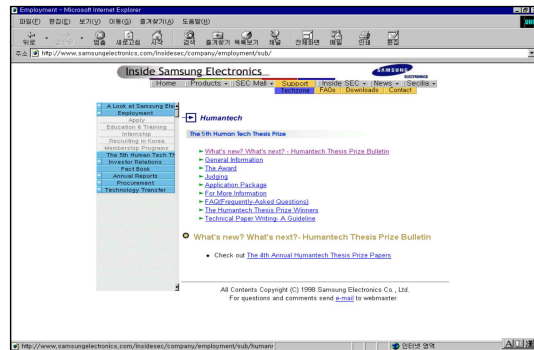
Employment - Microsoft Internet Explorer

파일(F) 편집(E) 보기(V) 이동(G) 즐겨찾기(A) 도움말(H)

뒤로 앞으로 중지 새로고침 시작 검색 즐겨찾기 목록보기 채널 전체화면 메일 인쇄 편집

주소 http://www.samsungelectronics.com/insidesec/company/employment/sub/

Inside Samsung Electronics

SAMSUNG ELECTRONICS

Home | Products | SEC Mall | Support | Inside SEC | News | Secilia

Techzone | FAQs | Downloads | Contact

A Look at Samsung Ele
Employment
Apply
Education & Training
Internship
Recruiting in Korea
Membership Programs
The 5th Human Tech Th
Investor Relations
Fact Book
Annual Reports
Procurement
Technology Transfer

Humantech

The 5th Human Tech Thesis Prize

What's new? What's next? - Humantech Thesis Prize Bulletin
General Information
The Award
Judging
Application Package
For More Information
FAQ(Frequently-Asked Questions)
The Humantech Thesis Prize Winners
Technical Paper Writing- A Guideline

What's new? What's next?- Humantech Thesis Prize Bulletin

• Check out The 4th Annual Humantech Thesis Prize Papers

All Contents Copyright (C) 1998 Samsung Electronics Co., Ltd.
For questions and comments send e-mail to webmaster.

http://www.samsungelectronics.com/insidesec/company/employment/sub/humanr

인터넷 영역